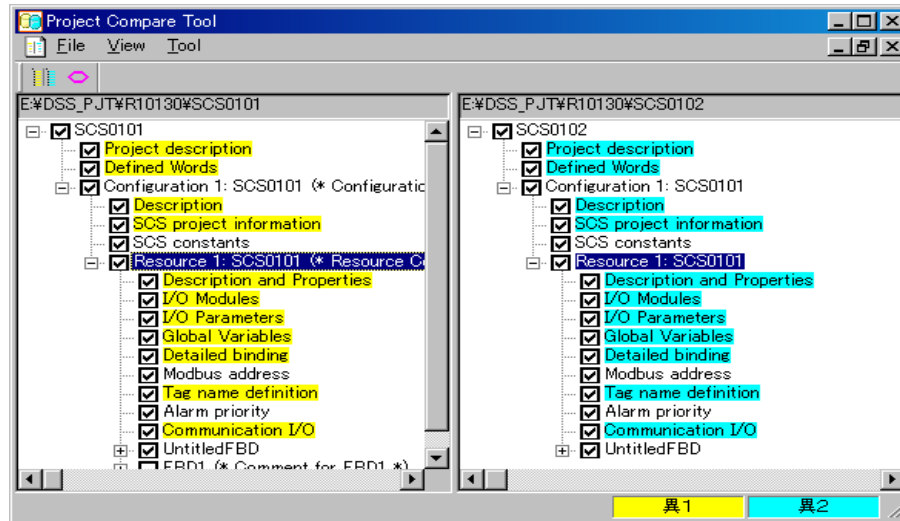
Project Compare Tool

File View Tool

E:¥DSS_PJT¥R10130¥SCS0101

SCS0101
Project description
Defined Words
Configuration 1: SCS0101 (* Configuratio
Description
SCS project information
SCS constants
Resource 1: SCS0101 (* Resource C
Description and Properties
I/O Modules
I/O Parameters
Global Variables
Detailed binding
Modbus address
Tag name definition
Alarm priority
Communication I/O
UntitledFBD
FBD1 (* Comment for FBD1 *)

E:¥DSS_PJT¥R10130¥SCS0102

SCS0102
Project description
Defined Words
Configuration 1: SCS0101
Description
SCS project information
SCS constants
Resource 1: SCS0101
Description and Properties
I/O Modules
I/O Parameters
Global Variables
Detailed binding
Modbus address
Tag name definition
Alarm priority
Communication I/O
UntitledFBD

異1 異2